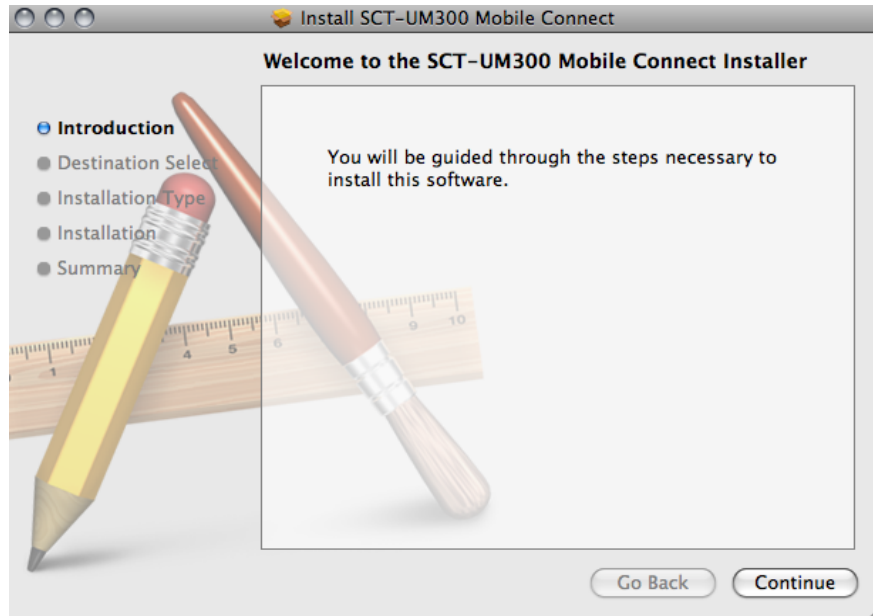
Install SCT-UM300 Mobile Connect

Welcome to the SCT-UM300 Mobile Connect Installer

Introduction
Destination Select
Installation Type
Installation
Summary

You will be guided through the steps necessary to install this software.

1 4 5 6 9 10

Go Back
Continue